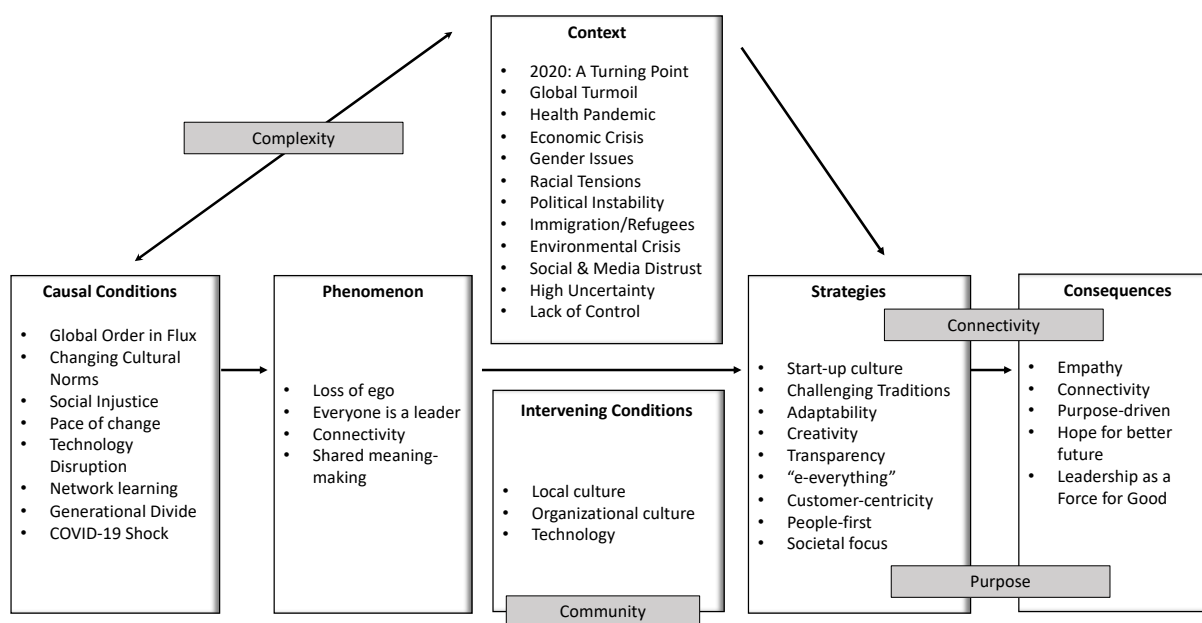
Context

- 2020: A Turning Point
- Global Turmoil
- Health Pandemic
- Economic Crisis
- Gender Issues
- Racial Tensions
- Political Instability
- Immigration/Refugees
- Environmental Crisis
- Social & Media Distrust
- High Uncertainty
- Lack of Control

Complexity

Causal Conditions

- Global Order in Flux
- Changing Cultural Norms
- Social Injustice
- Pace of change
- Technology Disruption
- Network learning
- Generational Divide
- COVID-19 Shock

Phenomenon

- Loss of ego
- Everyone is a leader
- Connectivity
- Shared meaning-making

Intervening Conditions

- Local culture
- Organizational culture
- Technology

Community

Strategies

Connectivity

- Start-up culture
- Challenging Traditions
- Adaptability
- Creativity
- Transparency
- "e-everything"
- Customer-centricity
- People-first
- Societal focus

Consequences

- Empathy
- Connectivity
- Purpose-driven
- Hope for better future
- Leadership as a Force for Good

Purpose